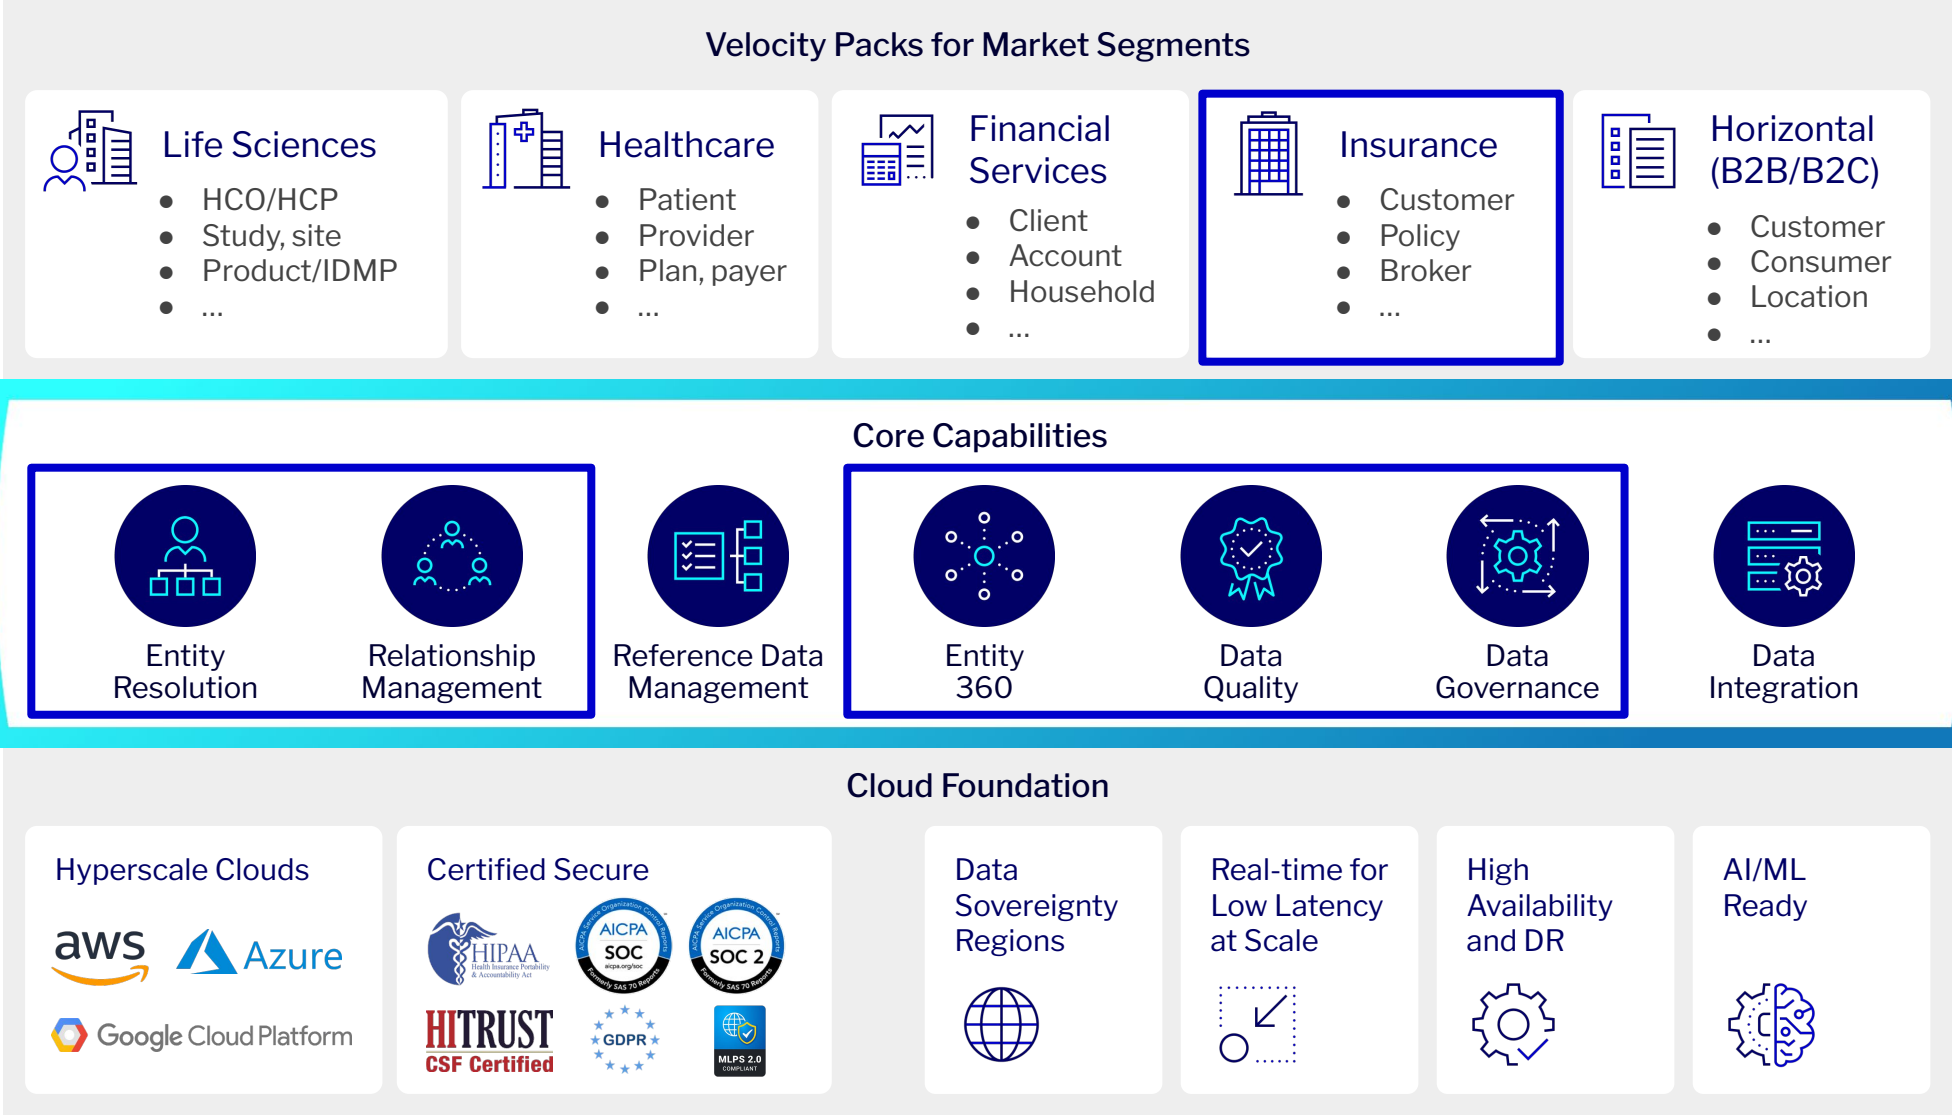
Velocity Packs for Market Segments

Life Sciences
- HCO/HCP
- Study, site
- Product/IDMP
- ...

Healthcare
- Patient
- Provider
- Plan, payer
- ...

Financial Services
- Client
- Account
- Household
- ...

Insurance
- Customer
- Policy
- Broker
- ...

Horizontal (B2B/B2C)
- Customer
- Consumer
- Location
- ...

Core Capabilities

Entity Resolution

Relationship Management

Reference Data Management

Entity 360

Data Quality

Data Governance

Data Integration

Cloud Foundation

Hyperscale Clouds

aws Azure

Google Cloud Platform

Certified Secure

HIPAA Health Insurance Portability & Accountability Act

AICPA SOC aicpa.org/soc

AICPA SOC 2

HITRUST CSF Certified

GDPR

MLPS 2.0 COMPLIANT

Data Sovereignty Regions

Real-time for Low Latency at Scale

High Availability and DR

AI/ML Ready